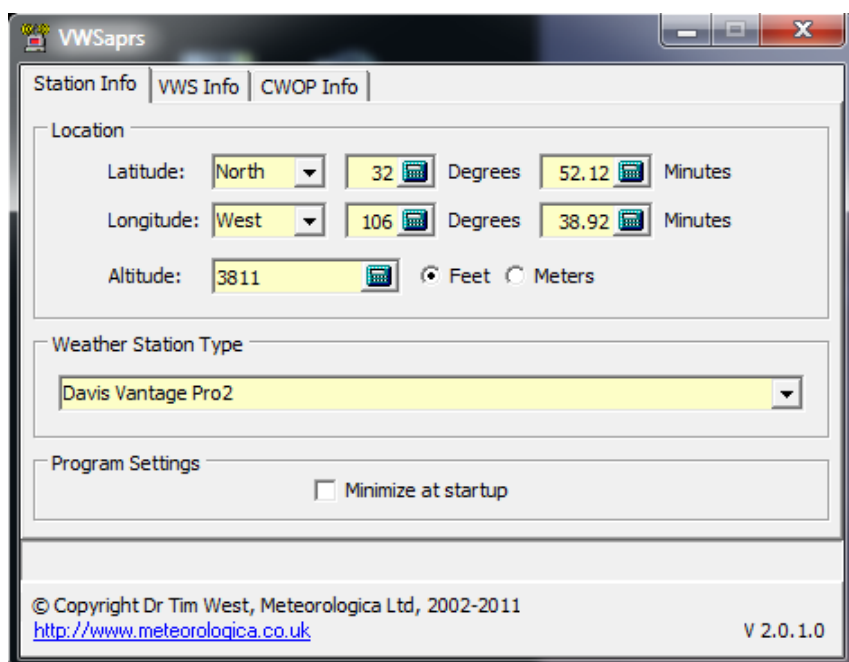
VWSaprs

Station Info | VWS Info | CWOP Info

Location

Latitude: North 32 Degrees 52.12 Minutes

Longitude: West 106 Degrees 38.92 Minutes

Altitude: 3811 Feet Meters

Weather Station Type

Davis Vantage Pro2

Program Settings

Minimize at startup

© Copyright Dr Tim West, Meteorologica Ltd, 2002-2011
http://www.meteorologica.co.uk

V 2.0.1.0